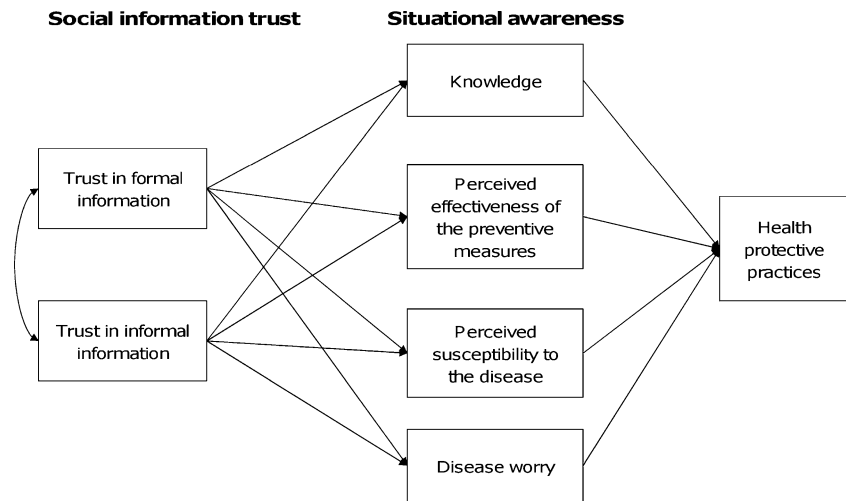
Social information trust

Situational awareness

Trust in formal information

Trust in informal information

Knowledge

Perceived effectiveness of the preventive measures

Perceived susceptibility to the disease

Disease worry

Health protective practices